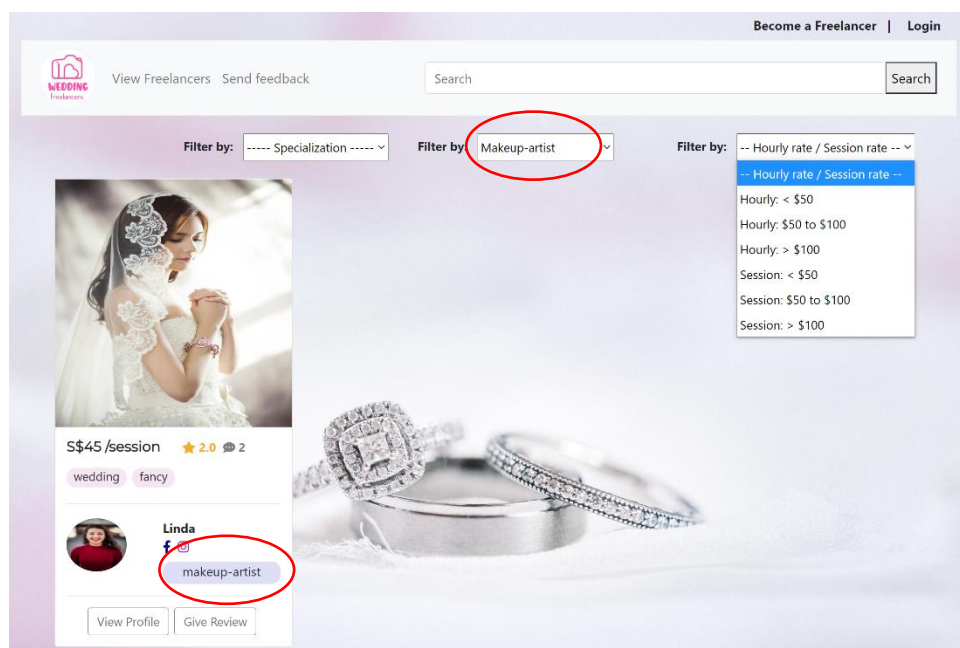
Become a Freelancer | Login

WEDDING Freelancers

View Freelancers Send feedback

Search

Search

Filter by: ----- Specialization -----

Filter by: Makeup-artist

Filter by: -- Hourly rate / Session rate --

-- Hourly rate / Session rate --
Hourly: < $50
Hourly: $50 to $100
Hourly: > $100
Session: < $50
Session: $50 to $100
Session: > $100

S$45 /session 2.0 2

wedding fancy

Linda

makeup-artist

View Profile Give Review